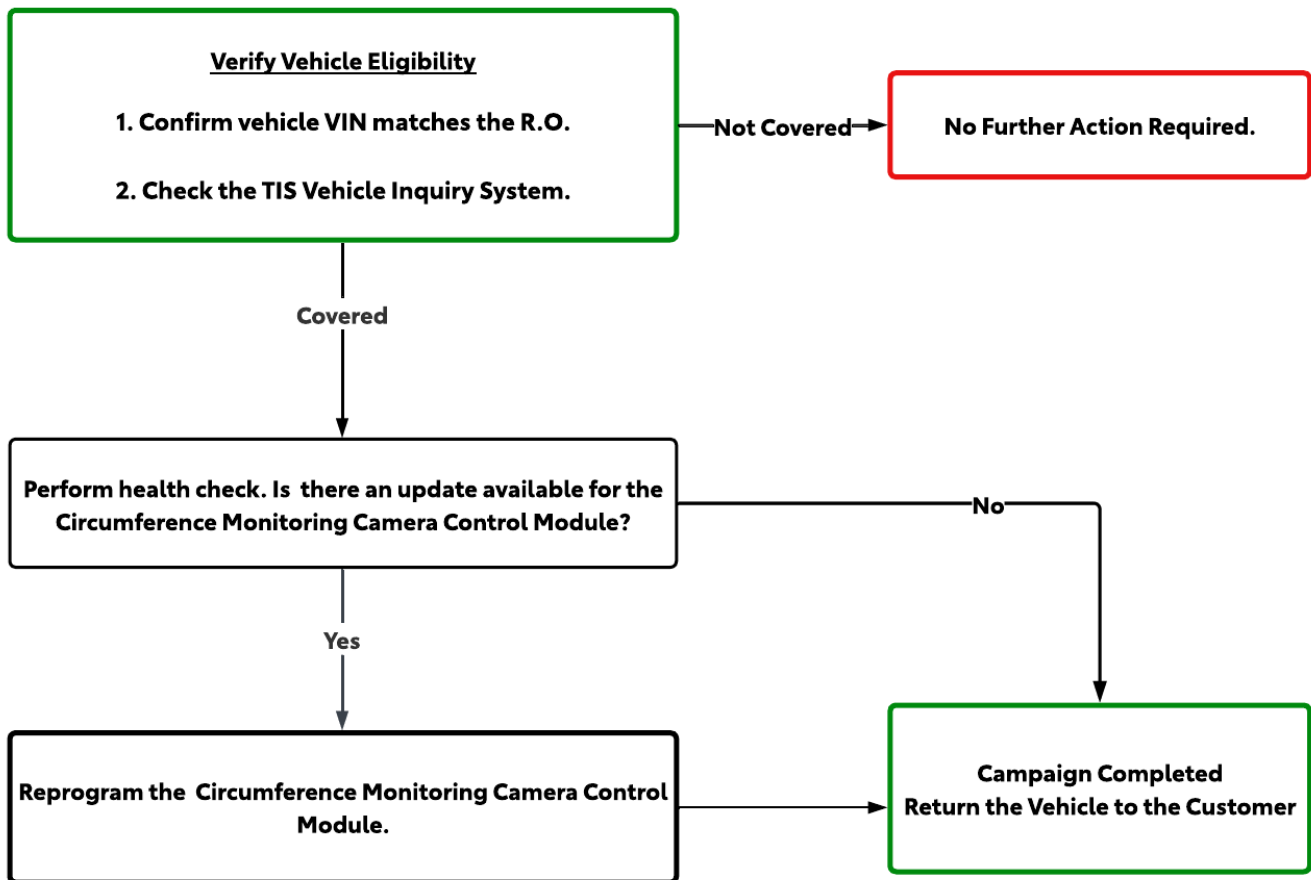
Verify Vehicle Eligibility

1. Confirm vehicle VIN matches the R.O.

2. Check the TIS Vehicle Inquiry System.

Not Covered

No Further Action Required.

Covered

Perform health check. Is there an update available for the Circumference Monitoring Camera Control Module?

No

Yes

Reprogram the Circumference Monitoring Camera Control Module.

Campaign Completed
Return the Vehicle to the Customer